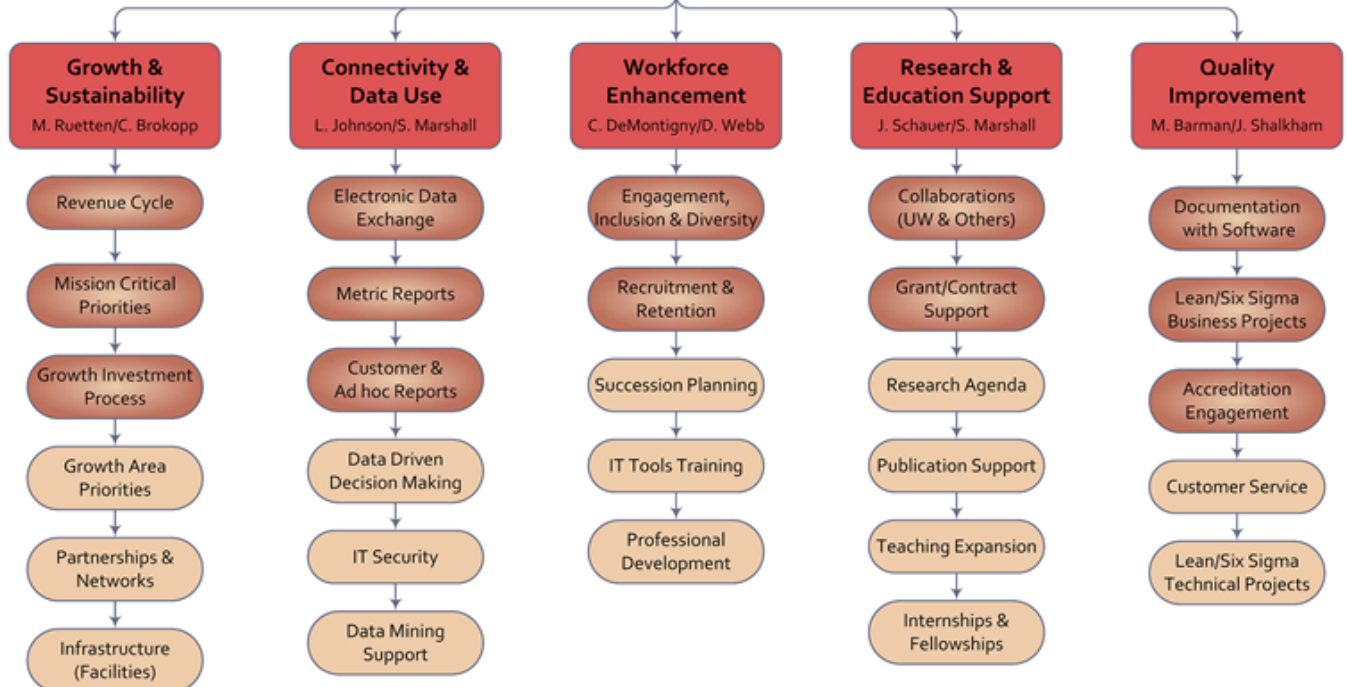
Growth & Sustainability
M. Ruetten/C. Brokopp

Revenue Cycle

Mission Critical Priorities

Growth Investment Process

Growth Area Priorities

Partnerships & Networks

Infrastructure (Facilities)

Connectivity & Data Use
L. Johnson/S. Marshall

Electronic Data Exchange

Metric Reports

Customer & Ad hoc Reports

Data Driven Decision Making

IT Security

Data Mining Support

Workforce Enhancement
C. DeMontigny/D. Webb

Engagement, Inclusion & Diversity

Recruitment & Retention

Succession Planning

IT Tools Training

Professional Development

Research & Education Support
J. Schauer/S. Marshall

Collaborations (UW & Others)

Grant/Contract Support

Research Agenda

Publication Support

Teaching Expansion

Internships & Fellowships

Quality Improvement
M. Barman/J. Shalkham

Documentation with Software

Lean/Six Sigma Business Projects

Accreditation Engagement

Customer Service

Lean/Six Sigma Technical Projects